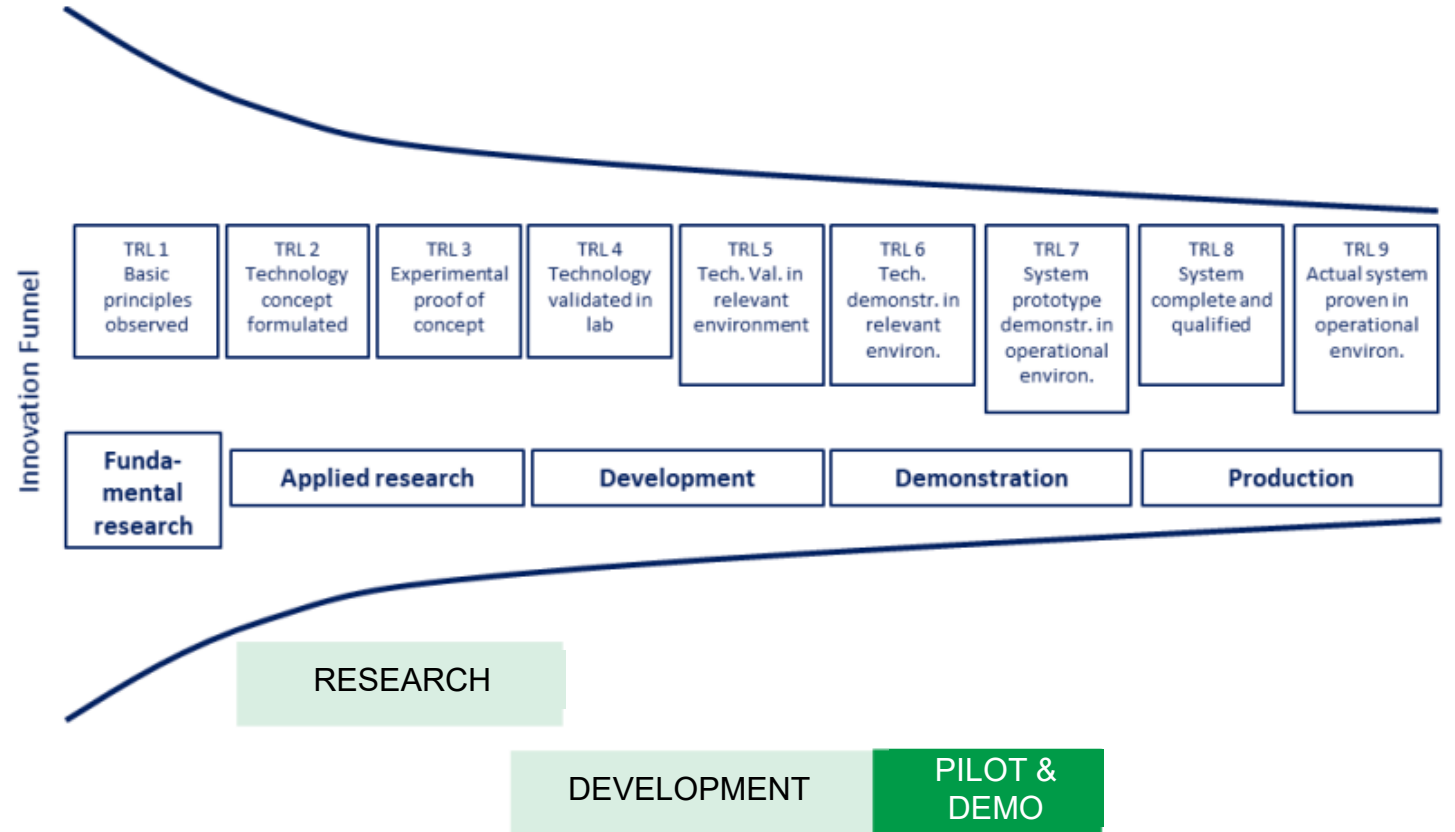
Innovation Funnel

TRL 1
Basic principles observed

TRL 2
Technology concept formulated

TRL 3
Experimental proof of concept

TRL 4
Technology validated in lab

TRL 5
Tech. Val. in relevant environment

TRL 6
Tech. demonstr. in relevant environ.

TRL 7
System prototype demonstr. in operational environ.

TRL 8
System complete and qualified

TRL 9
Actual system proven in operational environ.

Fundamental research

Applied research

Development

Demonstration

Production

RESEARCH

DEVELOPMENT

PILOT & DEMO